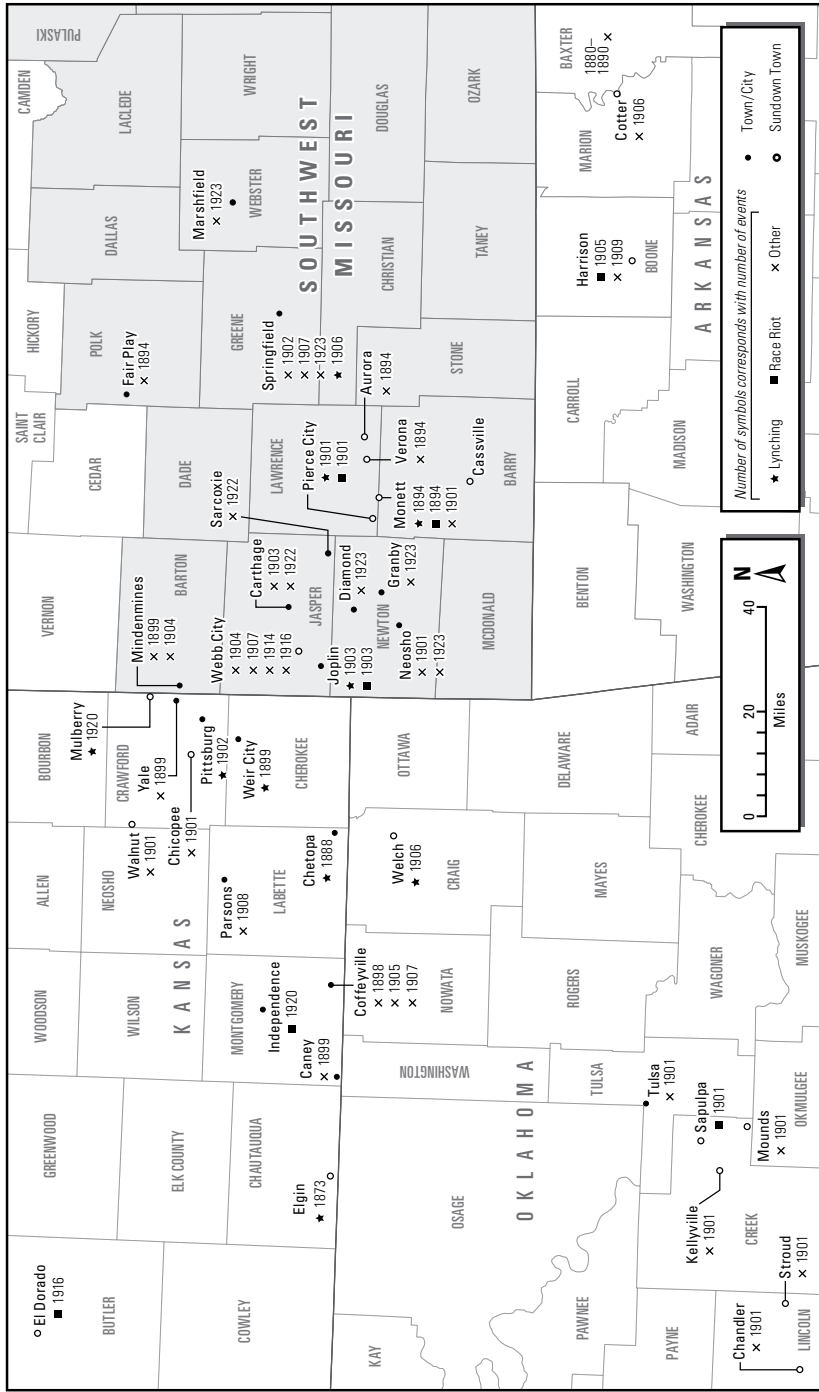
SOUTHWEST MISSOURI

KANSAS

OKLAHOMA

ARKANSAS

PULASKI
CAMDEN
LACLEDE
WRIGHT
DOUGLAS
OZARK
HICKORY
DALLAS
WEBSTER
Marshfield × 1923
POLK
Fair Play × 1894
GREENE
Springfield × 1902 × 1907 × 1923 ★ 1906
CHRISTIAN
TANEY
SAINT CLAIR
CEDAR
DADE
LAWRENCE
Aurora × 1894
STONE
Pierce City ★ 1901 ■ 1901
Verona × 1894
Cassville
BARRY
Sarcoxie × 1922
Monett ★ 1894 ■ 1894 × 1901
VERNON
BARTON
Mindenmines × 1899 × 1904
Carthage × 1903 × 1922
Diamond × 1923
Granby × 1923
JASPER
Webb City × 1904 × 1907 × 1914 × 1916
Joplin ★ 1903 ■ 1903
NEWTON
Neosho × 1901 × 1923
MCDONALD
BOURBON
Mulberry ★ 1920
CRAWFORD
Yale × 1899
Pittsburg ★ 1902
Weir City ★ 1899
CHEROKEE
ALLEN
NEOSHO
Walnut × 1901
Chicopee × 1901
Parsons × 1908
LABETTE
Chetopa ★ 1888
WOODSON
WILSON
MONTGOMERY
Independence ■ 1920
Coffeyville × 1898 × 1905 × 1907
Caney × 1899
GREENWOOD
ELK COUNTY
CHAUTAUQUA
Elgin ★ 1873
El Dorado ■ 1916
BUTLER
COWLEY
KAY
OSAGE
PAWNEE
PAYNE
LINCOLN
Chandler × 1901
Stroud × 1901
CREEK
Kellyville × 1901
Sapulpa ■ 1901
Mounds × 1901
Tulsa × 1901
TULSA
WASHINGTON
NOWATA
ROGERS
WAGONER
OKMULGEE
MUSKOGEE
CRAIG
Welch ★ 1906
OTTAWA
DELAWARE
MAYES
ADAIR
CHEROKEE
BENTON
WASHINGTON
MADISON
CARROLL
BOONE
Harrison ■ 1905 × 1909
MARION
Cotter × 1906
BAXTER
1880–1890 ×

N
0 20 40
Miles

Number of symbols corresponds with number of events
★ Lynching ■ Race Riot × Other
• Town/City
○ Sundown Town